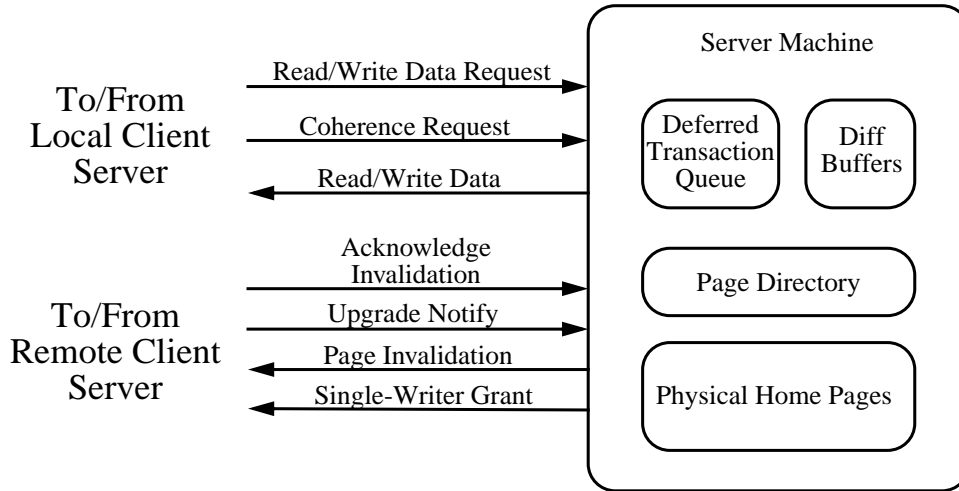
To/From Local Client Server

Read/Write Data Request

Coherence Request

Read/Write Data

To/From Remote Client Server

Acknowledge Invalidation

Upgrade Notify

Page Invalidation

Single-Writer Grant

Server Machine

Deferred Transaction Queue

Diff Buffers

Page Directory

Physical Home Pages